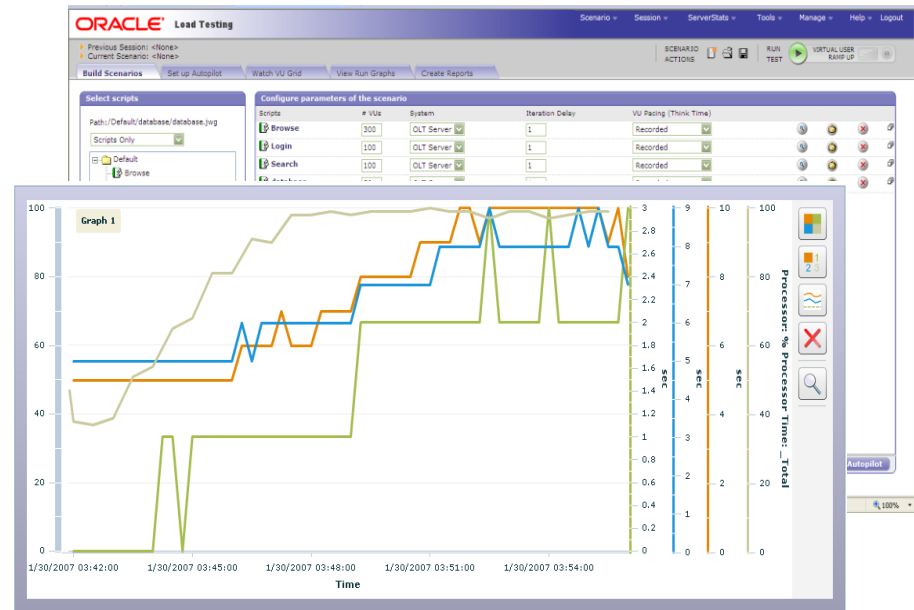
ORACLE Load Testing

Scenario ▾ Session ▾ ServerStats ▾ Tools ▾ Manage ▾ Help ▾ Logout

Previous Session: <None>
Current Scenario: <None>

SCENARIO ACTIONS

RUN TEST

VIRTUAL USER RAMP UP

Build Scenarios | Set up Autopilot | Watch VU Grid | View Run Graphs | Create Reports

Select scripts

Path:/Default/database/database.jwg

Scripts Only

Default
Browse

Configure parameters of the scenario

| Scripts | # VUs | System | Iteration Delay | VU Pacing (Think Time) |
|---|---|---|---|---|
| Browse | 300 | OLT Server | 1 | Recorded |
| Login | 100 | OLT Server | 1 | Recorded |
| Search | 100 | OLT Server | 1 | Recorded |
| database | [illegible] | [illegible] | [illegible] | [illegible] |

Graph 1

100 80 60 40 20 0

3 2.8 2.6 2.4 2.2 2 1.8 1.6 1.4 1.2 1 0.8 0.6 0.4 0.2 0
sec

9 8 7 6 5 4 3 2 1 0
sec

10 8 6 4 2 0
sec

100 80 60 40 20 0
Processor: % Processor Time: _Total

1/30/2007 03:42:00 1/30/2007 03:45:00 1/30/2007 03:48:00 1/30/2007 03:51:00 1/30/2007 03:54:00

Time

Autopilot

100%